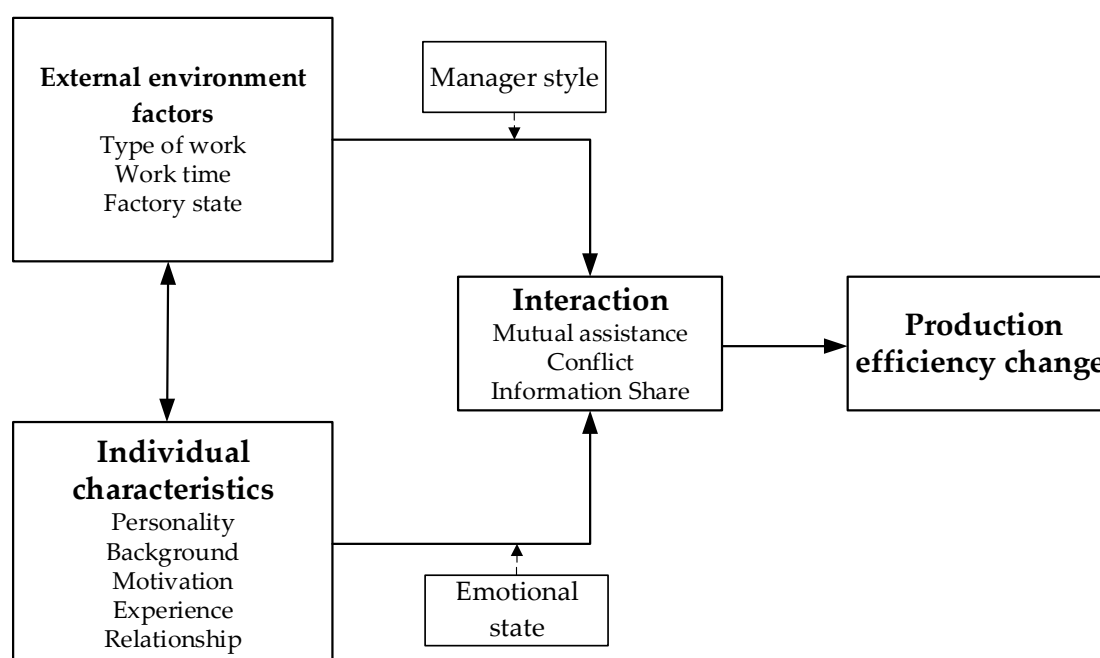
External environment factors
Type of work
Work time
Factory state

Manager style

Interaction
Mutual assistance
Conflict
Information Share

Production efficiency change

Individual characteristics
Personality
Background
Motivation
Experience
Relationship

Emotional state